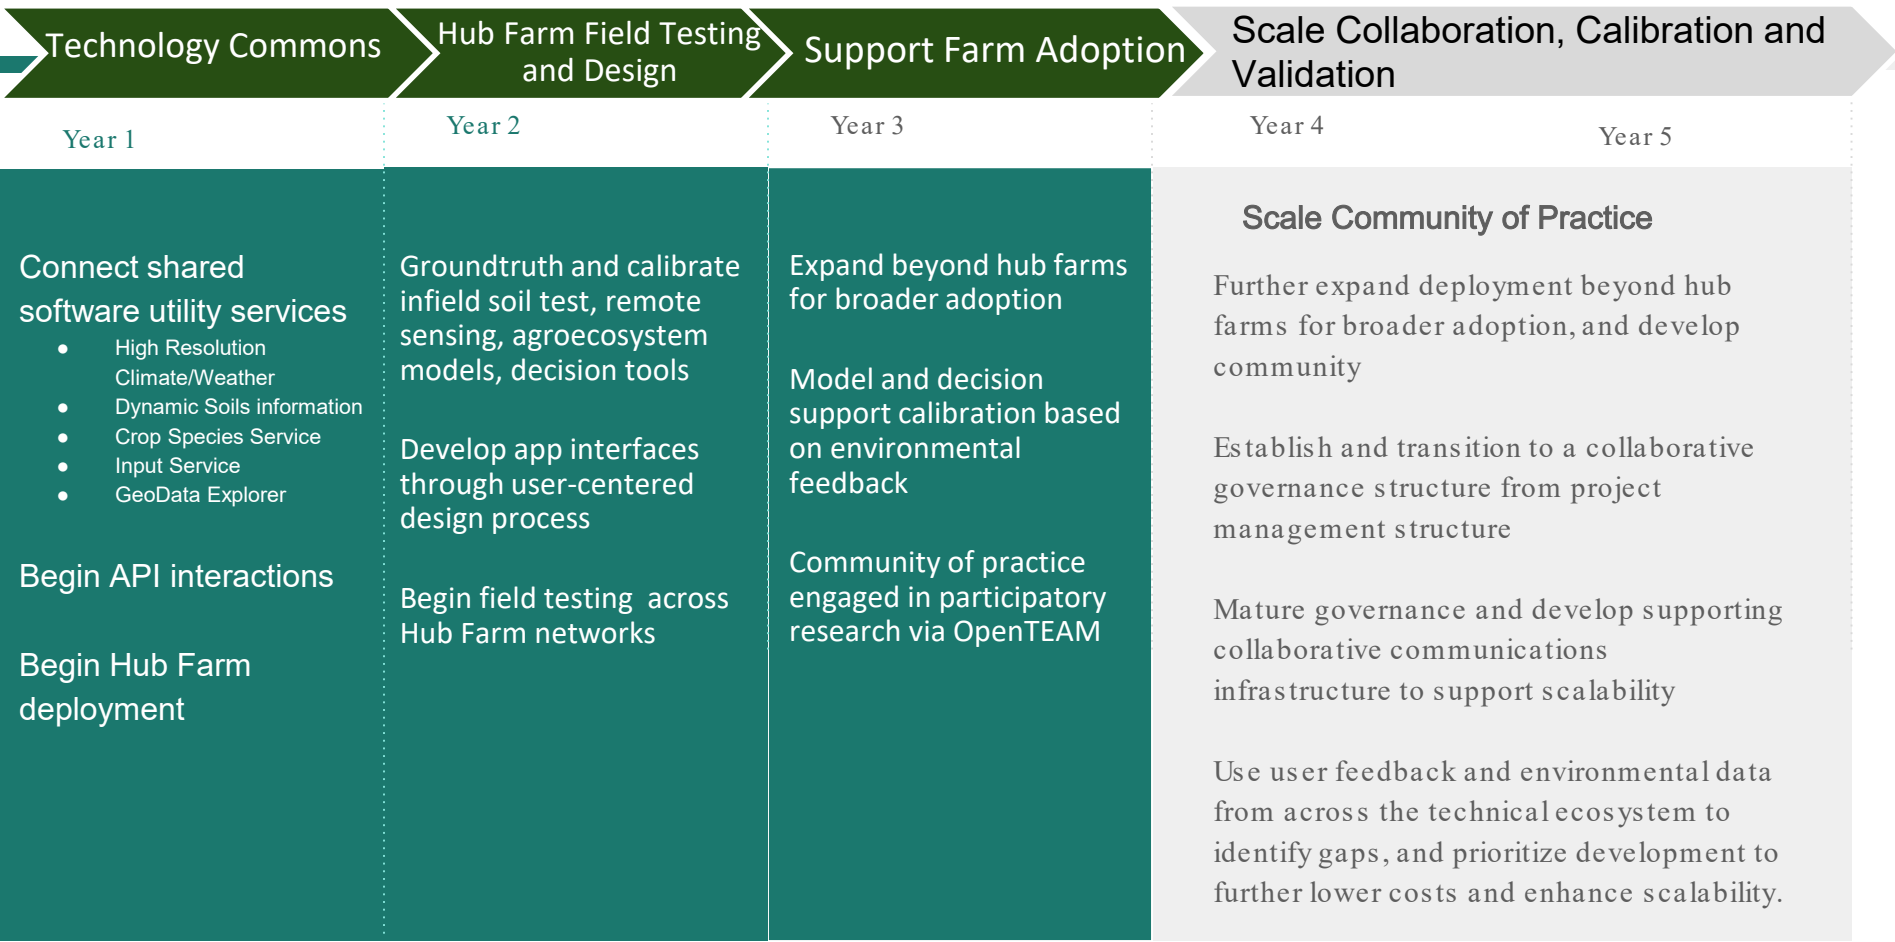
Technology Commons

Hub Farm Field Testing and Design

Support Farm Adoption

Scale Collaboration, Calibration and Validation

Year 1

Year 2

Year 3

Year 4

Year 5

Connect shared software utility services

- High Resolution Climate/Weather
- Dynamic Soils information
- Crop Species Service
- Input Service
- GeoData Explorer

Begin API interactions

Begin Hub Farm deployment

Groundtruth and calibrate infield soil test, remote sensing, agroecosystem models, decision tools

Develop app interfaces through user-centered design process

Begin field testing across Hub Farm networks

Expand beyond hub farms for broader adoption

Model and decision support calibration based on environmental feedback

Community of practice engaged in participatory research via OpenTEAM

Scale Community of Practice

Further expand deployment beyond hub farms for broader adoption, and develop community

Establish and transition to a collaborative governance structure from project management structure

Mature governance and develop supporting collaborative communications infrastructure to support scalability

Use user feedback and environmental data from across the technical ecosystem to identify gaps, and prioritize development to further lower costs and enhance scalability.